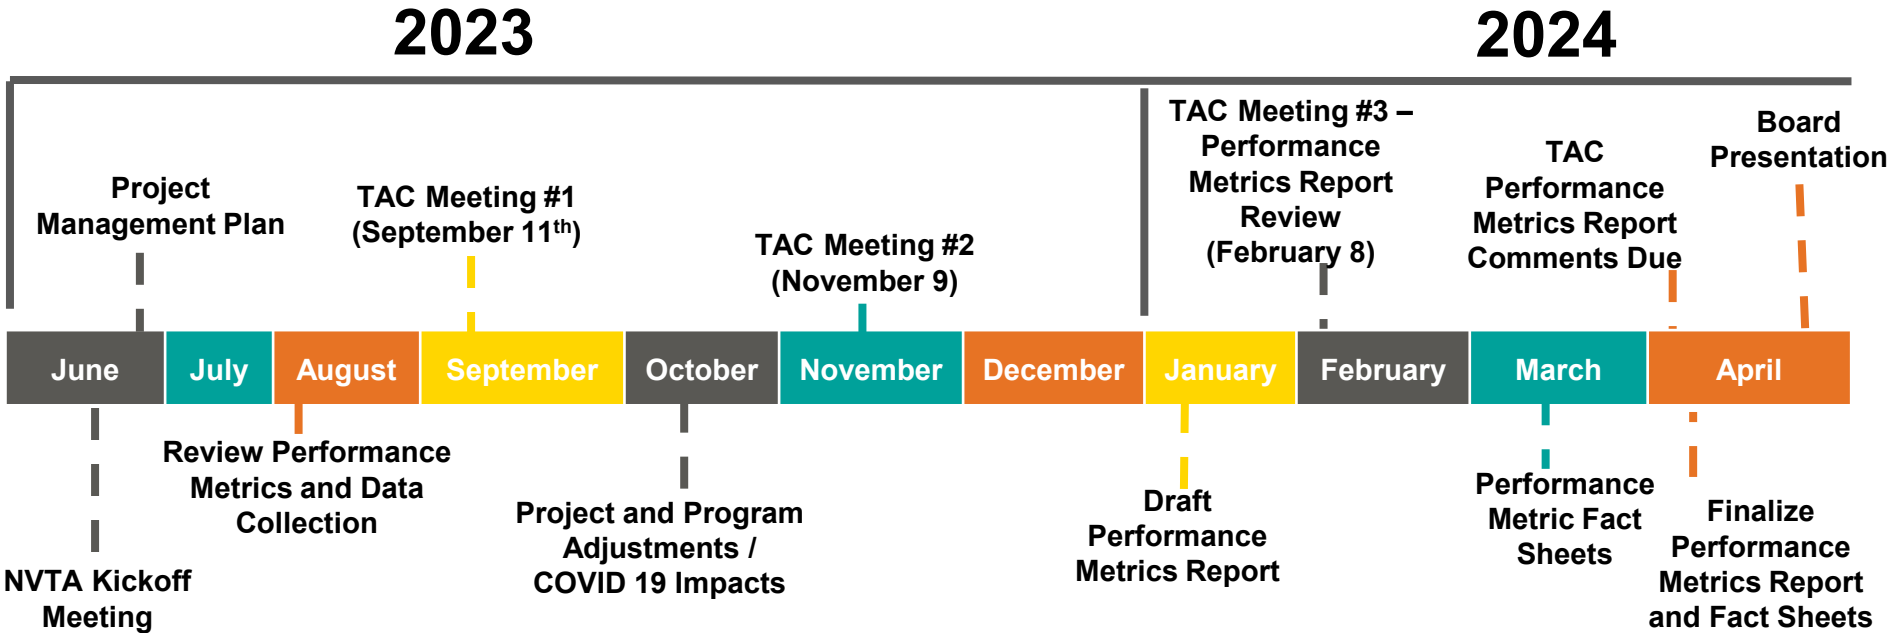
2023

2024

Project Management Plan

TAC Meeting #1 (September 11$^{th}$)

TAC Meeting #2 (November 9)

TAC Meeting #3 – Performance Metrics Report Review (February 8)

TAC Performance Metrics Report Comments Due

Board Presentation

| June | July | August | September | October | November | December | January | February | March | April |
|---|---|---|---|---|---|---|---|---|---|---|

NVTA Kickoff Meeting

Review Performance Metrics and Data Collection

Project and Program Adjustments / COVID 19 Impacts

Draft Performance Metrics Report

Performance Metric Fact Sheets

Finalize Performance Metrics Report and Fact Sheets